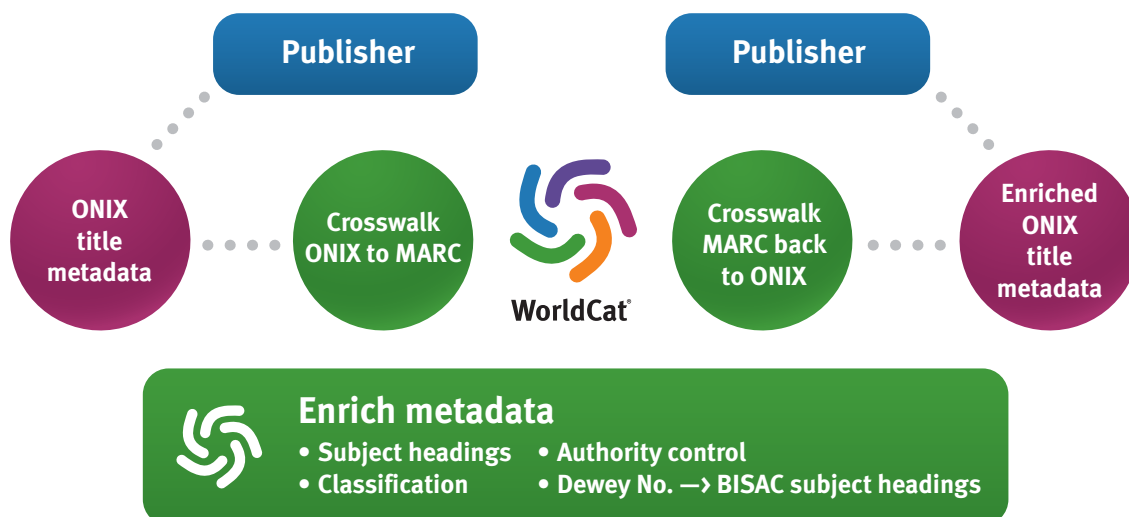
Publisher

Publisher

ONIX title metadata

Crosswalk ONIX to MARC

WorldCat®

Crosswalk MARC back to ONIX

Enriched ONIX title metadata

Enrich metadata
• Subject headings • Authority control
• Classification • Dewey No. —> BISAC subject headings